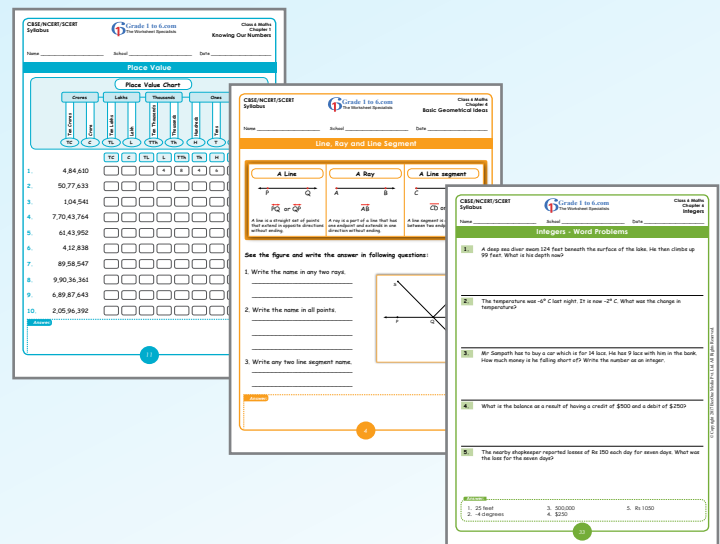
CBSE/NCERT/SCERT Syllabus

Grade 1 to 6.com
The Worksheet Specialists

Class 6 Maths
Chapter 1
Knowing Our Numbers

Name ____________ School ____________ Date ____________

Place Value

Place Value Chart

Crores
Lakhs
Thousands
Ones

Ten Crores
Crores
Ten Lakhs
Lakhs
Ten Thousands
Thousands
Hundreds
Tens

TC C TL L TTh Th H T

1. 4,84,610
2. 50,77,633
3. 1,04,541
4. 7,70,43,764
5. 61,43,952
6. 4,12,838
7. 89,58,547
8. 9,90,36,361
9. 6,89,87,643
10. 2,05,96,392

Answer

11

CBSE/NCERT/SCERT Syllabus

Grade 1 to 6.com
The Worksheet Specialists

Class 6 Maths
Chapter 4
Basic Geometrical Ideas

Name ____________ School ____________ Date ____________

Line, Ray and Line Segment

A Line
P Q
$\overleftrightarrow{PQ}$ or $\overleftrightarrow{QP}$
A line is a straight set of points that extend in opposite directions without ending.

A Ray
A B
$\overrightarrow{AB}$
A ray is a part of a line that has one endpoint and extends in one direction without ending.

A Line segment
C
$\overline{CD}$ or
A line segment is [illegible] between two end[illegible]

See the figure and write the answer in following questions:

1. Write the name in any two rays.

2. Write the name in all points.

3. Write any two line segment name.

Answer

4

CBSE/NCERT/SCERT Syllabus

Grade 1 to 6.com
The Worksheet Specialists

Class 6 Maths
Chapter 6
Integers

Name ____________ School ____________ Date ____________

Integers - Word Problems

1. A deep sea diver swam 124 feet beneath the surface of the lake. He then climbs up 99 feet. What is his depth now?

2. The temperature was -6° C last night. It is now -2° C. What was the change in temperature?

3. Mr Sampath has to buy a car which is for 14 lacs. He has 9 lacs with him in the bank. How much money is he falling short of? Write the number as an integer.

4. What is the balance as a result of having a credit of $500 and a debit of $250?

5. The nearby shopkeeper reported losses of Rs 150 each day for seven days. What was the loss for the seven days?

Answer
1. 25 feet
2. -4 degrees
3. 500,000
4. $250
5. Rs 1050

© Copyright 2017 Ibis Edu Media Pvt. Ltd. All Rights Reserved.

33